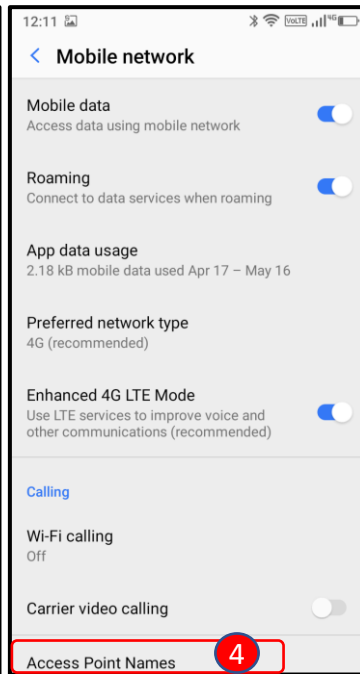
12:11
VoLTE 4G

Mobile network

Mobile data
Access data using mobile network

Roaming
Connect to data services when roaming

App data usage
2.18 kB mobile data used Apr 17 – May 16

Preferred network type
4G (recommended)

Enhanced 4G LTE Mode
Use LTE services to improve voice and other communications (recommended)

Calling

Wi-Fi calling
Off

Carrier video calling

Access Point Names

4